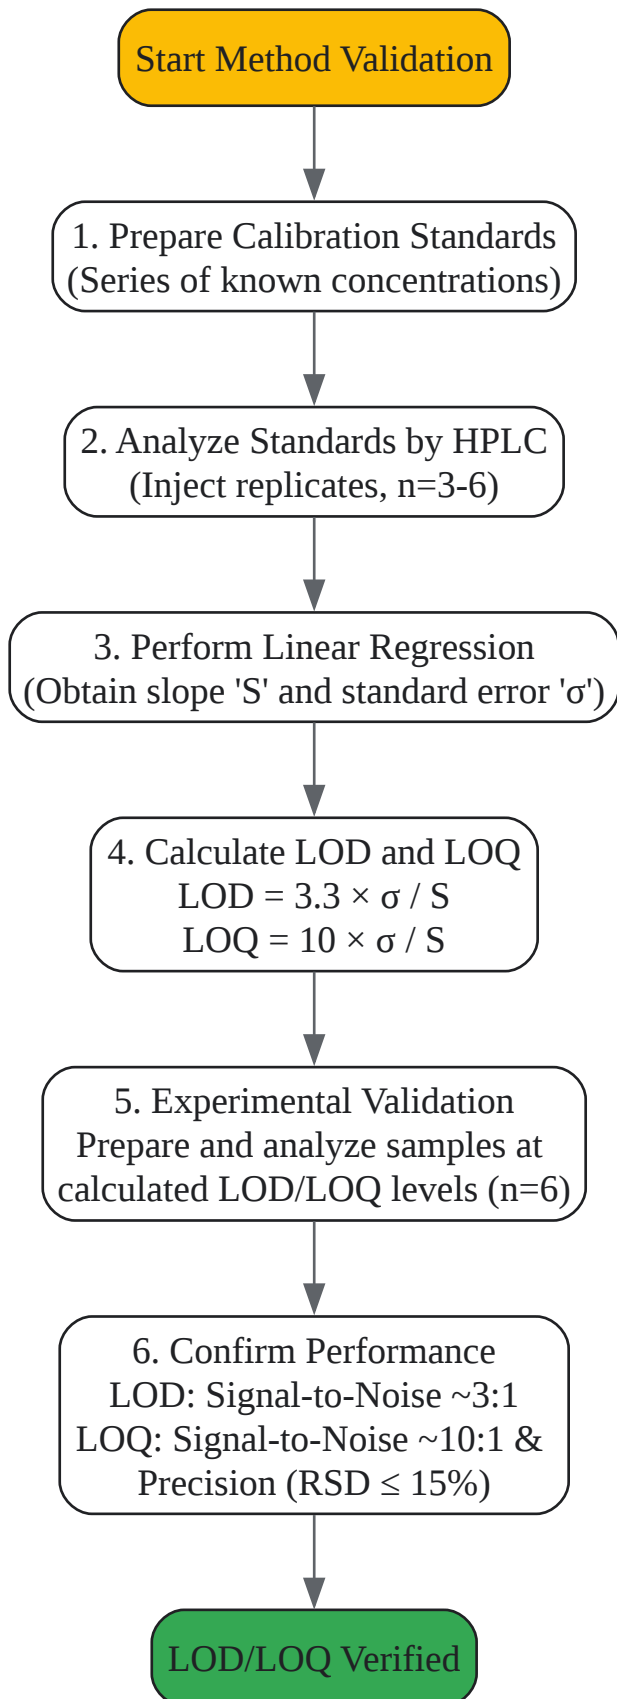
Start Method Validation

1. Prepare Calibration Standards
(Series of known concentrations)

2. Analyze Standards by HPLC
(Inject replicates, n=3-6)

3. Perform Linear Regression
(Obtain slope 'S' and standard error 'σ')

4. Calculate LOD and LOQ
LOD = $3.3 \times \sigma / S$
LOQ = $10 \times \sigma / S$

5. Experimental Validation
Prepare and analyze samples at calculated LOD/LOQ levels (n=6)

6. Confirm Performance
LOD: Signal-to-Noise ~3:1
LOQ: Signal-to-Noise ~10:1 &
Precision (RSD $\leq$ 15%)

LOD/LOQ Verified